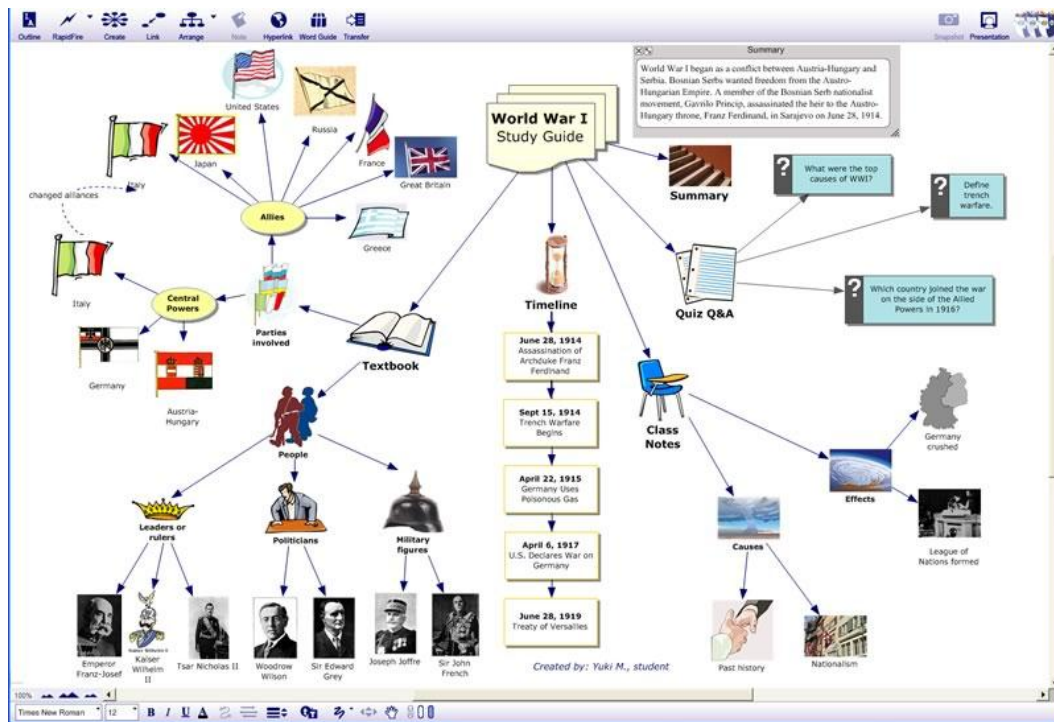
Outline RapidFire Create Link Arrange Note Hyperlink Word Guide Transfer

Snapshot Presentation

Summary

World War I began as a conflict between Austria-Hungary and Serbia. Bosnian Serbs wanted freedom from the Austro-Hungarian Empire. A member of the Bosnian Serb nationalist movement, Gavrilo Princip, assassinated the heir to the Austro-Hungary throne, Franz Ferdinand, in Sarajevo on June 28, 1914.

World War I Study Guide

United States

Russia

Japan

France

Italy

Great Britain

changed alliances

Allies

Greece

Italy

Central Powers

Parties involved

Germany

Austria-Hungary

Textbook

People

Leaders or rulers

Politicians

Military figures

Emperor Franz-Josef

Kaiser Wilhelm II

Tsar Nicholas II

Woodrow Wilson

Sir Edward Grey

Joseph Joffre

Sir John French

Timeline

June 28, 1914
Assassination of Archduke Franz Ferdinand

Sept 15, 1914
Trench Warfare Begins

April 22, 1915
Germany Uses Poisonous Gas

April 6, 1917
U.S. Declares War on Germany

June 28, 1919
Treaty of Versailles

Created by: Yuki M., student

Summary

What were the top causes of WWI?

Define trench warfare.

Which country joined the war on the side of the Allied Powers in 1916?

Quiz Q&A

Class Notes

Germany crushed

Effects

League of Nations formed

Causes

Past history

Nationalism

100%

Times New Roman 12 B I U A